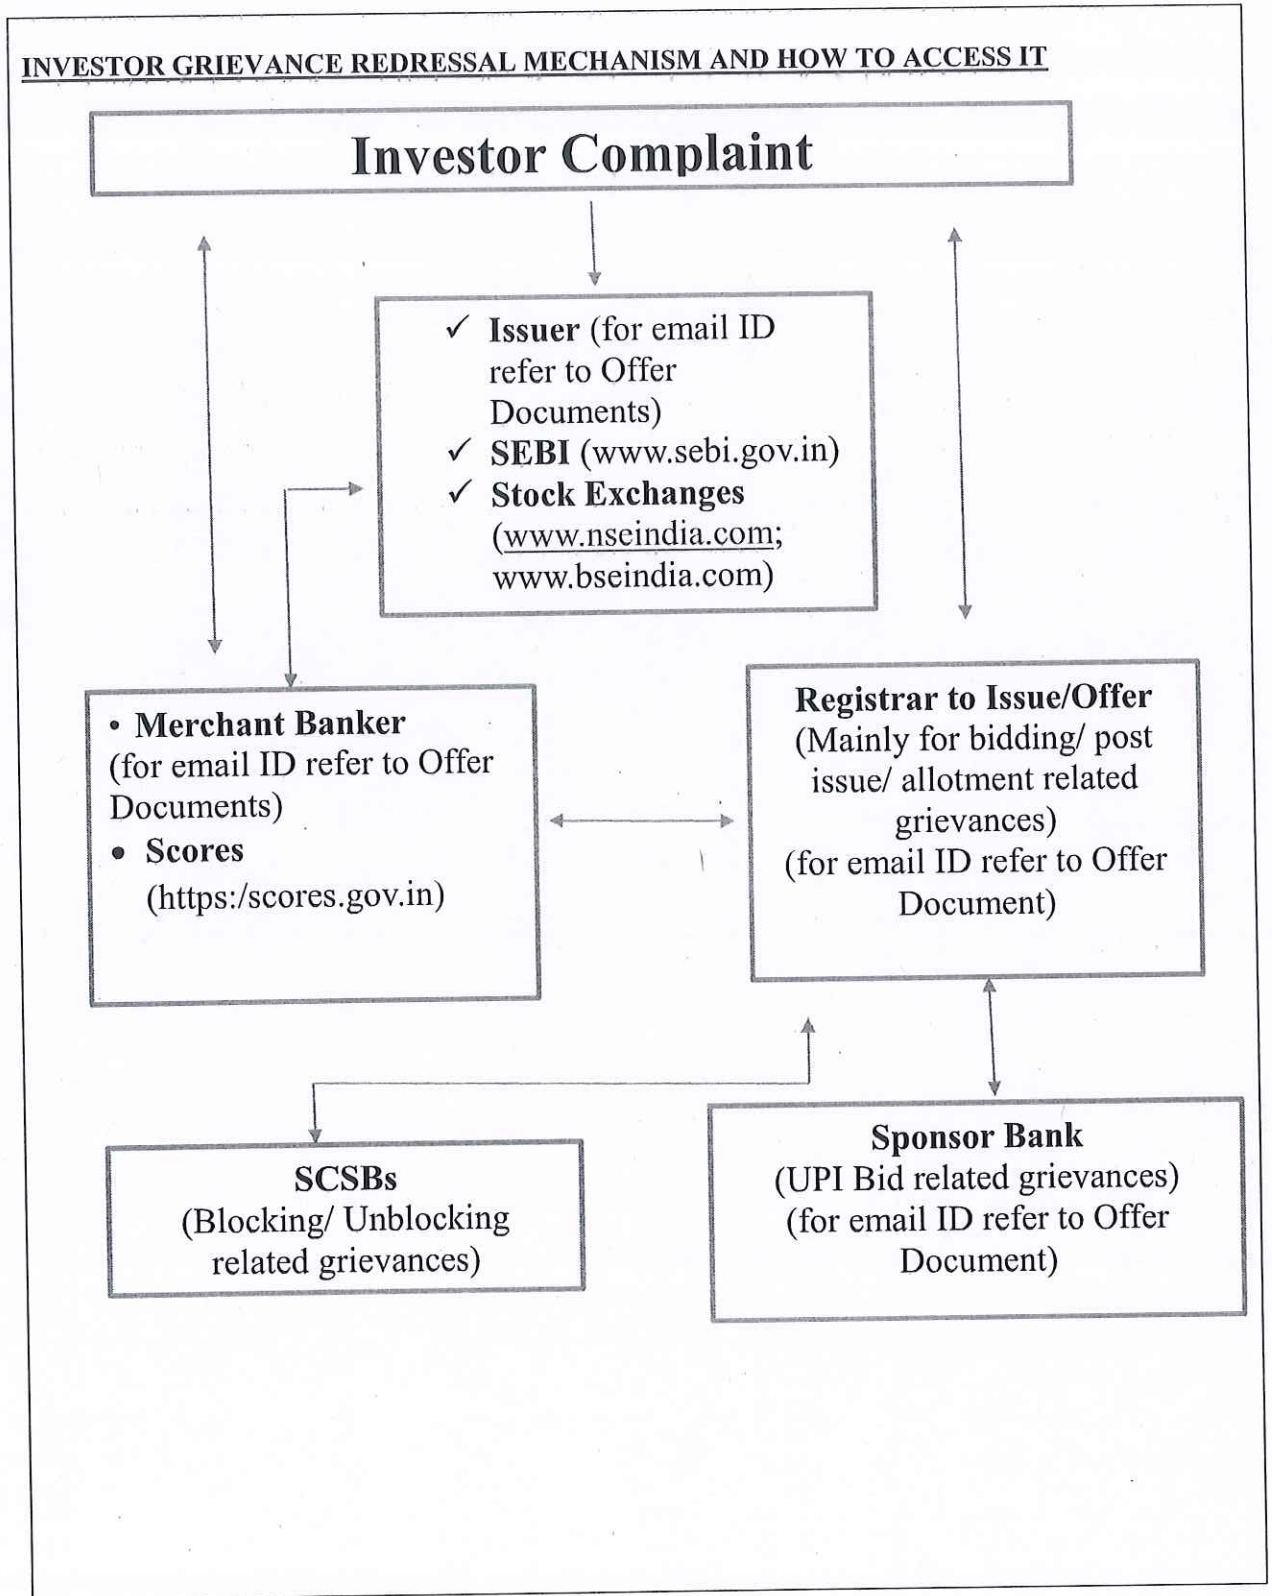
INVESTOR GRIEVANCE REDRESSAL MECHANISM AND HOW TO ACCESS IT

Investor Complaint

✓ Issuer (for email ID refer to Offer Documents)
✓ SEBI (www.sebi.gov.in)
✓ Stock Exchanges (www.nseindia.com; www.bseindia.com)

• Merchant Banker (for email ID refer to Offer Documents)
• Scores (https:/scores.gov.in)

Registrar to Issue/Offer
(Mainly for bidding/ post issue/ allotment related grievances)
(for email ID refer to Offer Document)

SCSBs
(Blocking/ Unblocking related grievances)

Sponsor Bank
(UPI Bid related grievances)
(for email ID refer to Offer Document)